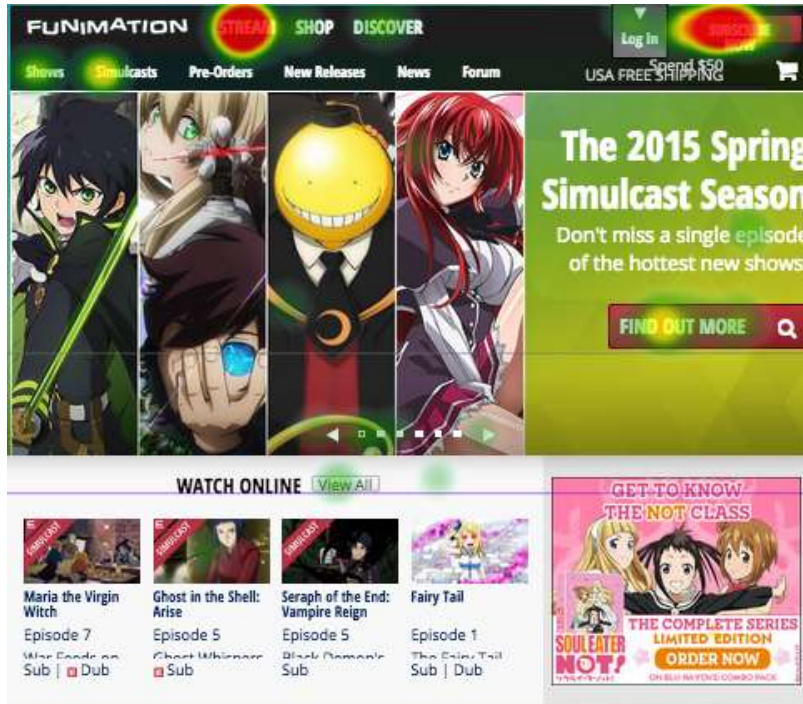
FUNIMATION STREAM SHOP DISCOVER

Log In

SUBSCRIBE NOW

Shows Simulcasts Pre-Orders New Releases News Forum

Spend $50 USA FREE SHIPPING

The 2015 Spring Simulcast Season

Don't miss a single episode of the hottest new shows

FIND OUT MORE

WATCH ONLINE View All

SIMULCAST

Maria the Virgin Witch

Episode 7

War Feeds on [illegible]

Sub | Dub

SIMULCAST

Ghost in the Shell: Arise

Episode 5

Ghost Whispers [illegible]

Sub

SIMULCAST

Seraph of the End: Vampire Reign

Episode 5

Black Demon's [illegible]

Sub

Fairy Tail

Episode 1

The Fairy Tail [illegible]

Sub | Dub

GET TO KNOW THE NOT CLASS

SOUL EATER NOT!

THE COMPLETE SERIES LIMITED EDITION

ORDER NOW

ON BLU-RAY/DVD COMBO PACK